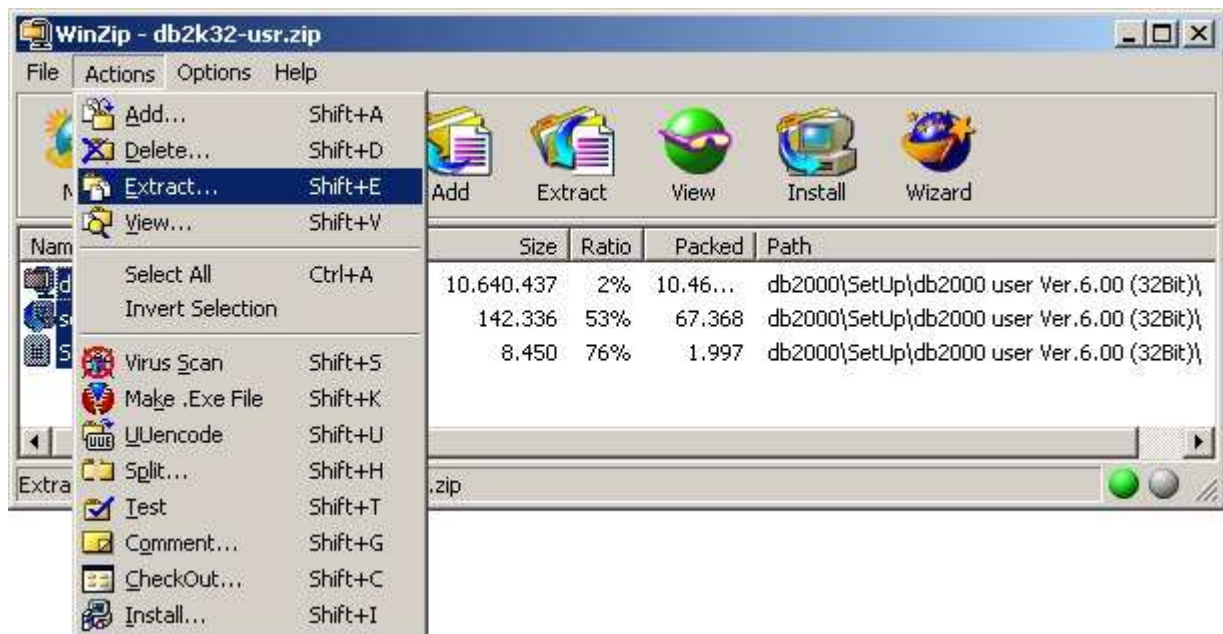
WinZip - db2k32-usr.zip

File Actions Options Help

Add... Shift+A
Delete... Shift+D
Extract... Shift+E
View... Shift+V
Select All Ctrl+A
Invert Selection
Virus Scan Shift+S
Make .Exe File Shift+K
UUencode Shift+U
Split... Shift+H
Test Shift+T
Comment... Shift+G
CheckOut... Shift+C
Install... Shift+I

N Add Extract View Install Wizard

| Nam | Size | Ratio | Packed | Path |
|---|---|---|---|---|
| d | 10.640.437 | 2% | 10.46... | db2000\SetUp\db2000 user Ver.6.00 (32Bit)\ |
| s | 142.336 | 53% | 67.368 | db2000\SetUp\db2000 user Ver.6.00 (32Bit)\ |
| S | 8.450 | 76% | 1.997 | db2000\SetUp\db2000 user Ver.6.00 (32Bit)\ |

Extra .zip